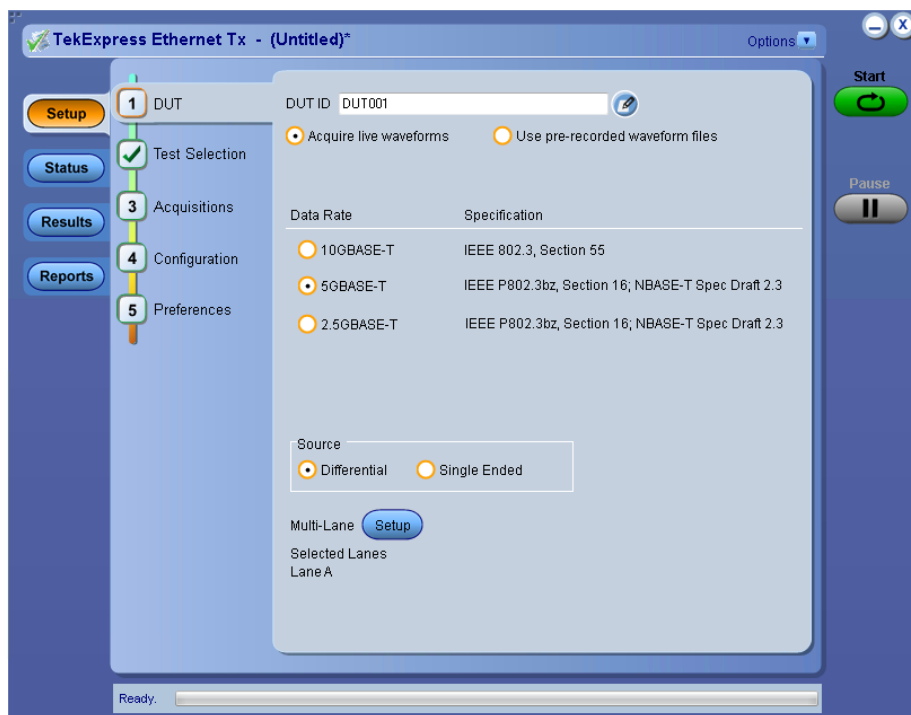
TekExpress Ethernet Tx - (Untitled)*

Options

Start

Pause

Setup

Status

Results

Reports

1 DUT

Test Selection

3 Acquisitions

4 Configuration

5 Preferences

DUT ID DUT001

Acquire live waveforms

Use pre-recorded waveform files

| Data Rate | Specification |
|---|---|
| 10GBASE-T | IEEE 802.3, Section 55 |
| 5GBASE-T | IEEE P802.3bz, Section 16; NBASE-T Spec Draft 2.3 |
| 2.5GBASE-T | IEEE P802.3bz, Section 16; NBASE-T Spec Draft 2.3 |

Source

Differential

Single Ended

Multi-Lane Setup

Selected Lanes
Lane A

Ready.